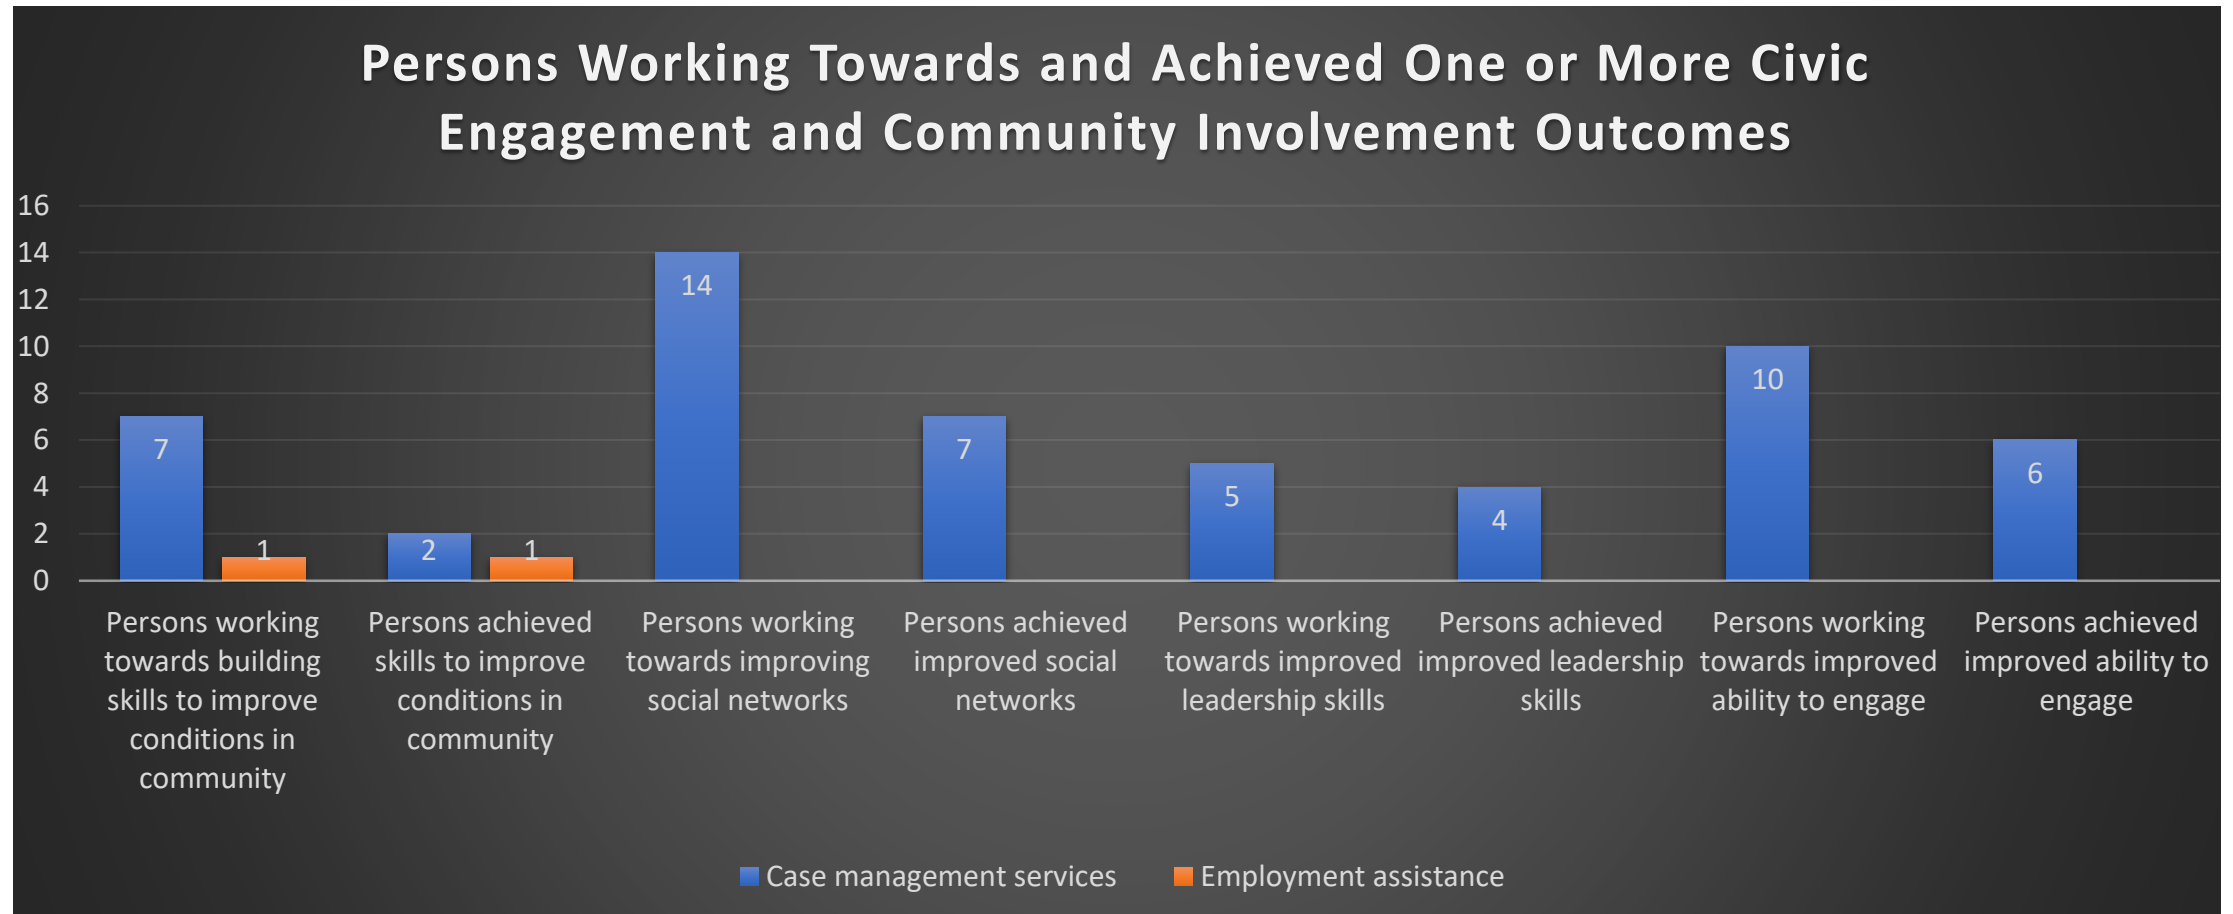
Persons Working Towards and Achieved One or More Civic Engagement and Community Involvement Outcomes

16
14
12
10
8
6
4
2
0

| | Case management services | Employment assistance |
|---|---|---|
| Persons working towards building skills to improve conditions in community | 7 | 1 |
| Persons achieved skills to improve conditions in community | 2 | 1 |
| Persons working towards improving social networks | 14 | |
| Persons achieved improved social networks | 7 | |
| Persons working towards improved leadership skills | 5 | |
| Persons achieved improved leadership skills | 4 | |
| Persons working towards improved ability to engage | 10 | |
| Persons achieved improved ability to engage | 6 | |

Case management services
Employment assistance